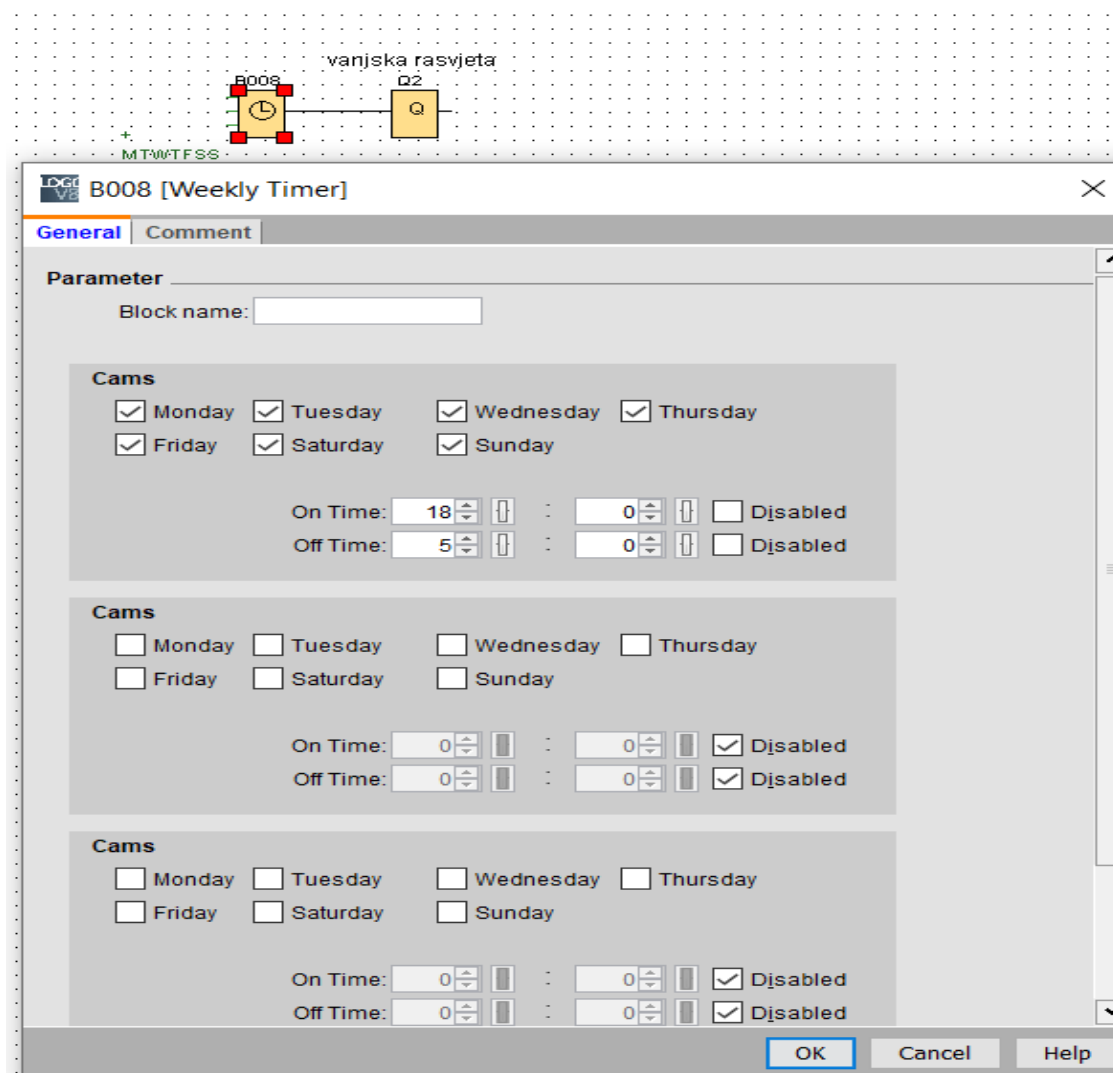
vanjska rasvjeta
B008
Q2
Q
+
MTWTFSS

LOGO V8 B008 [Weekly Timer]

General Comment

Parameter

Block name:

Cams
Monday Tuesday Wednesday Thursday
Friday Saturday Sunday

On Time: 18 : 0 Disabled
Off Time: 5 : 0 Disabled

Cams
Monday Tuesday Wednesday Thursday
Friday Saturday Sunday

On Time: 0 : 0 Disabled
Off Time: 0 : 0 Disabled

Cams
Monday Tuesday Wednesday Thursday
Friday Saturday Sunday

On Time: 0 : 0 Disabled
Off Time: 0 : 0 Disabled

OK Cancel Help